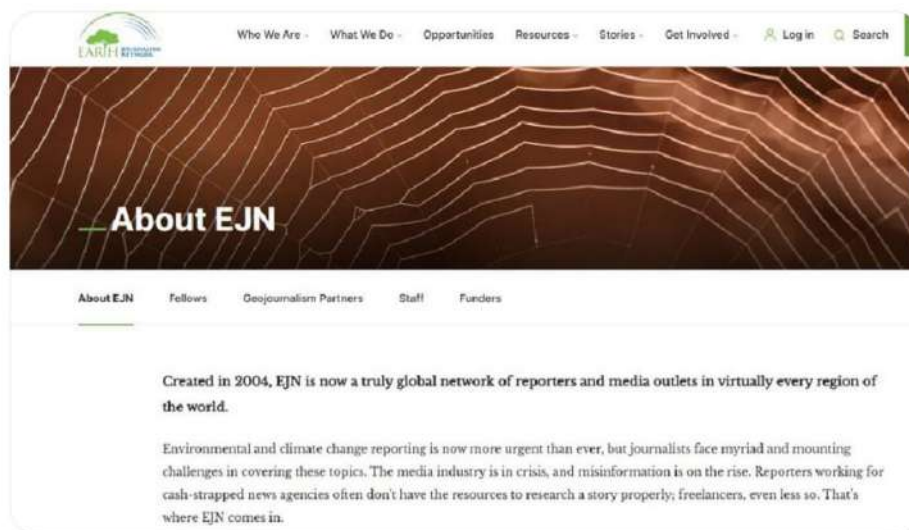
EARTH JOURNALISM NETWORK

Who We Are
What We Do
Opportunities
Resources
Stories
Get Involved
Log in
Search

About EJN

About EJN
Fellows
Geojournalism Partners
Staff
Funders

Created in 2004, EJN is now a truly global network of reporters and media outlets in virtually every region of the world.

Environmental and climate change reporting is now more urgent than ever, but journalists face myriad and mounting challenges in covering these topics. The media industry is in crisis, and misinformation is on the rise. Reporters working for cash-strapped news agencies often don't have the resources to research a story properly; freelancers, even less so. That's where EJN comes in.